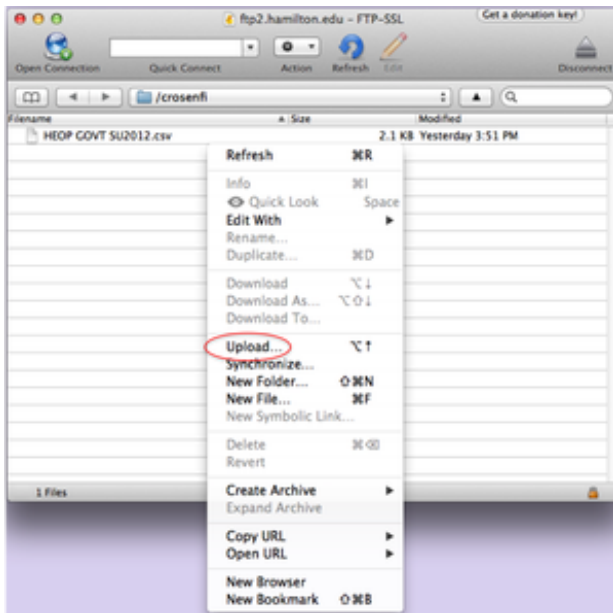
ftp2.hamilton.edu – FTP-SSL

Get a donation key!

Open Connection

Quick Connect

Action

Refresh

Edit

Disconnect

/crosenfi

Filename

Size

Modified

HEOP GOVT SU2012.csv

2.1 KB

Yesterday 3:51 PM

Refresh ⌘R

Info ⌘I

Quick Look Space

Edit With ▶

Rename...

Duplicate... ⌘D

Download ⌥↓

Download As... ⌥⇧↓

Download To...

Upload... ⌥↑

Synchronize...

New Folder... ⇧⌘N

New File... ⌘F

New Symbolic Link...

Delete ⌘⌫

Revert

Create Archive ▶

Expand Archive

Copy URL ▶

Open URL ▶

New Browser

New Bookmark ⇧⌘B

1 Files